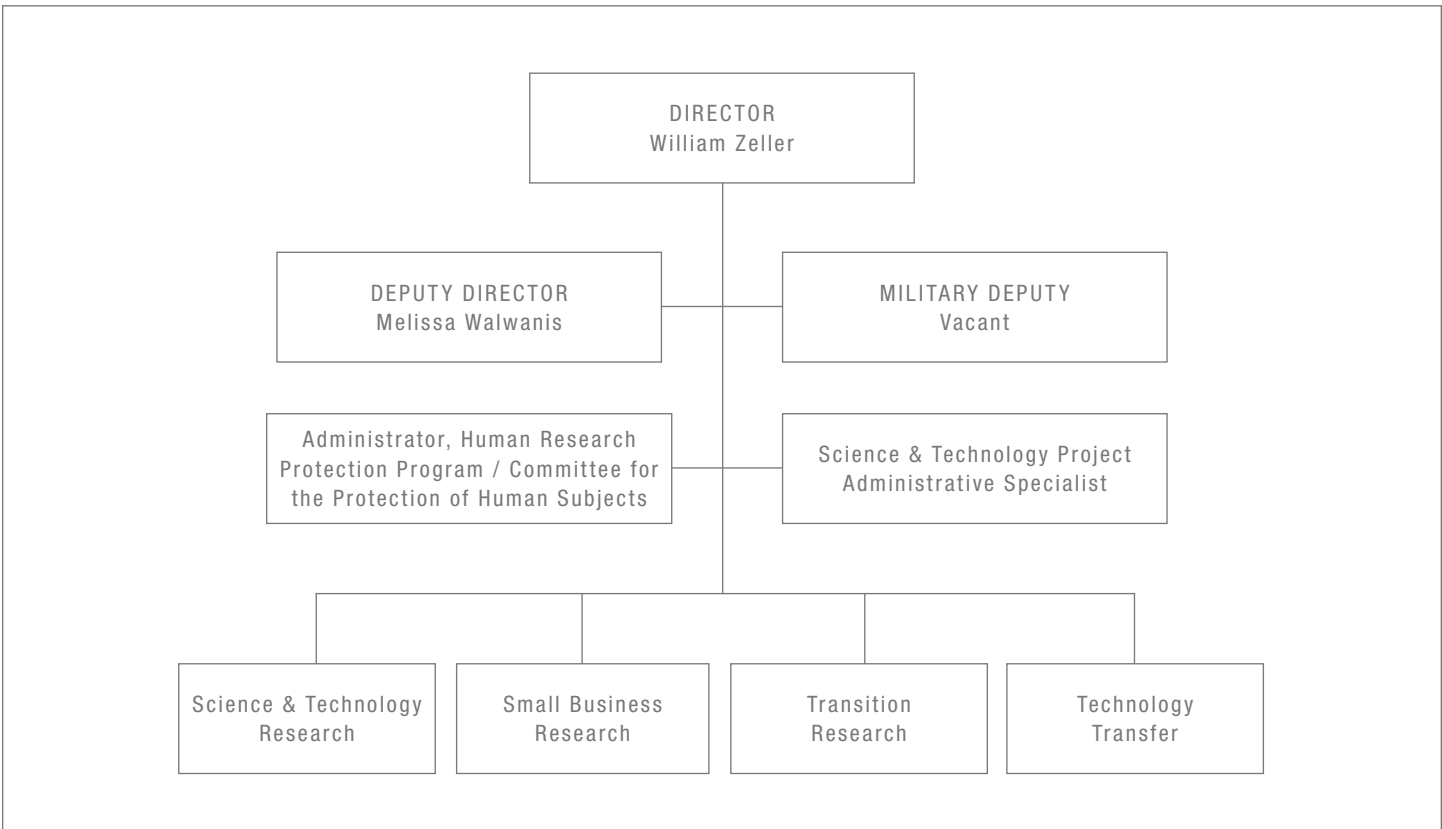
DIRECTOR
William Zeller

DEPUTY DIRECTOR
Melissa Walwanis

MILITARY DEPUTY
Vacant

Administrator, Human Research Protection Program / Committee for the Protection of Human Subjects

Science & Technology Project Administrative Specialist

Science & Technology Research

Small Business Research

Transition Research

Technology Transfer